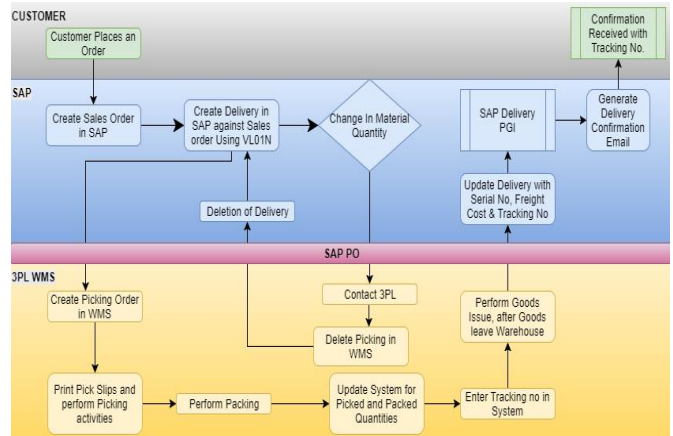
CUSTOMER

Customer Places an Order

Confirmation Received with Tracking No.

SAP

Create Sales Order in SAP

Create Delivery in SAP against Sales order Using VL01N

Change In Material Quantity

SAP Delivery PGI

Generate Delivery Confirmation Email

Update Delivery with Serial No, Freight Cost & Tracking No

Deletion of Delivery

SAP PO

3PL WMS

Create Picking Order in WMS

Contact 3PL

Perform Goods Issue, after Goods leave Warehouse

Delete Picking in WMS

Print Pick Slips and perform Picking activities

Perform Packing

Update System for Picked and Packed Quantities

Enter Tracking no in System